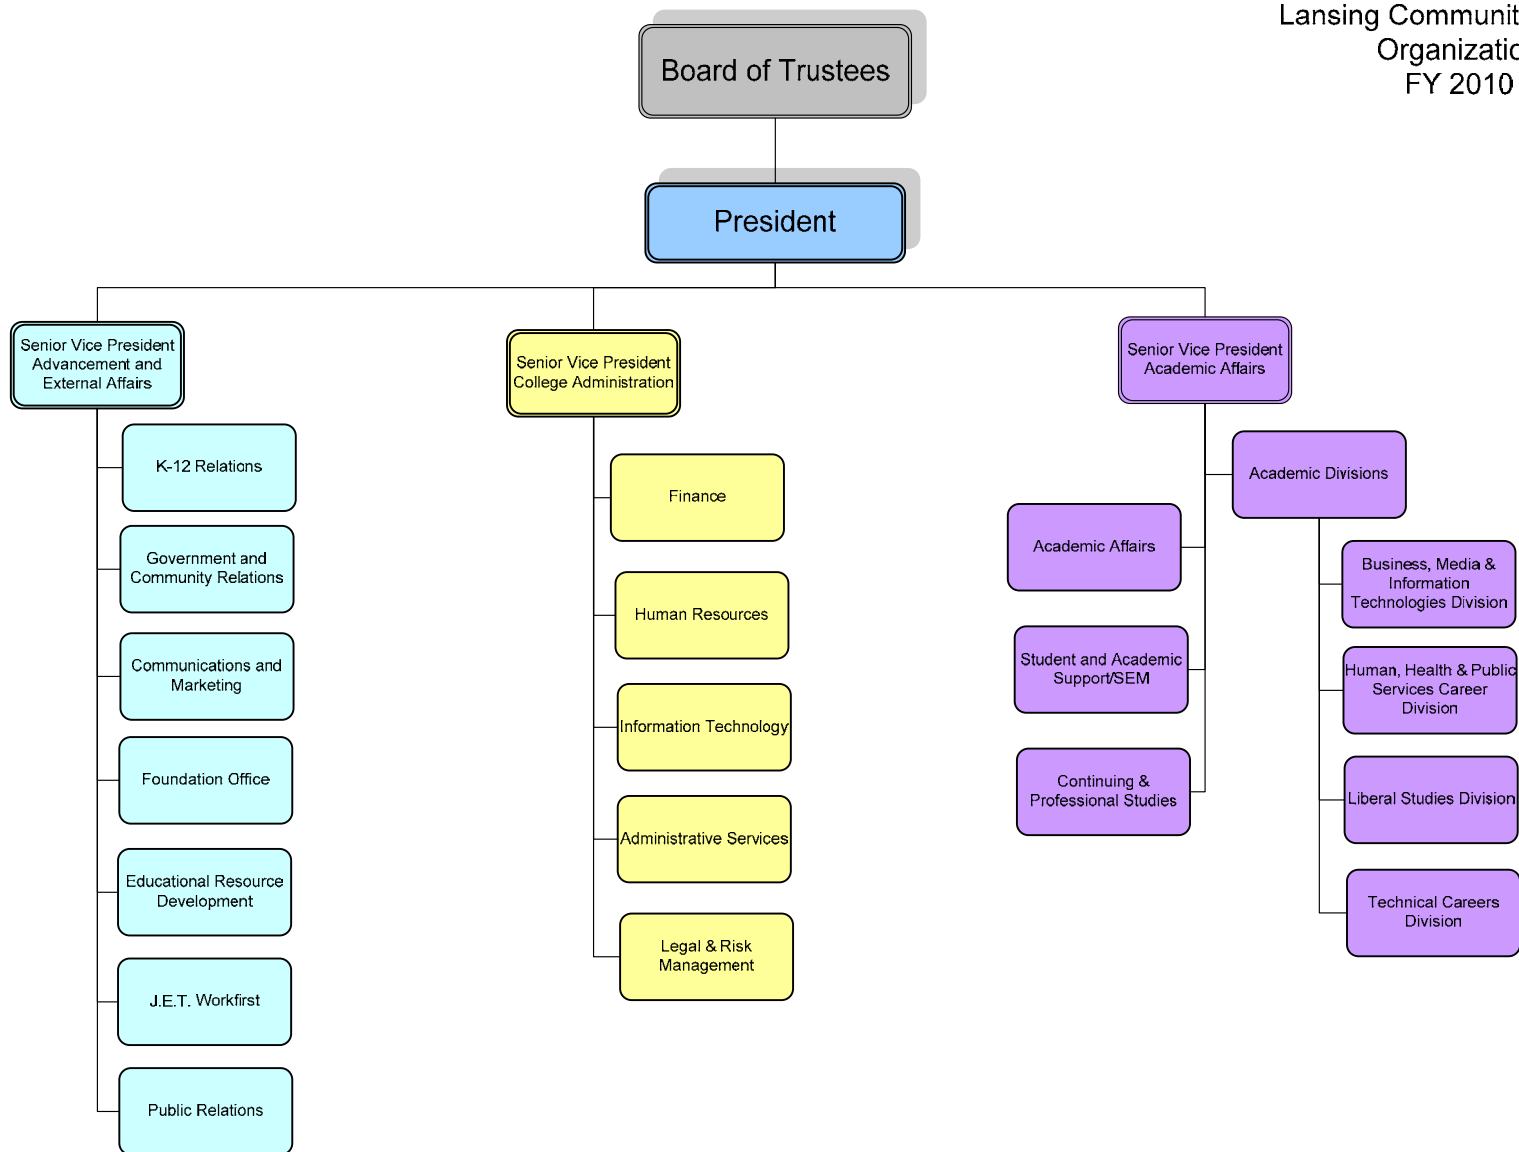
Lansing Communit
Organizatio
FY 2010

Board of Trustees

President

Senior Vice President Advancement and External Affairs

K-12 Relations

Government and Community Relations

Communications and Marketing

Foundation Office

Educational Resource Development

J.E.T. Workfirst

Public Relations

Senior Vice President College Administration

Finance

Human Resources

Information Technology

Administrative Services

Legal & Risk Management

Senior Vice President Academic Affairs

Academic Divisions

Academic Affairs

Student and Academic Support/SEM

Continuing & Professional Studies

Business, Media & Information Technologies Division

Human, Health & Public Services Career Division

Liberal Studies Division

Technical Careers Division